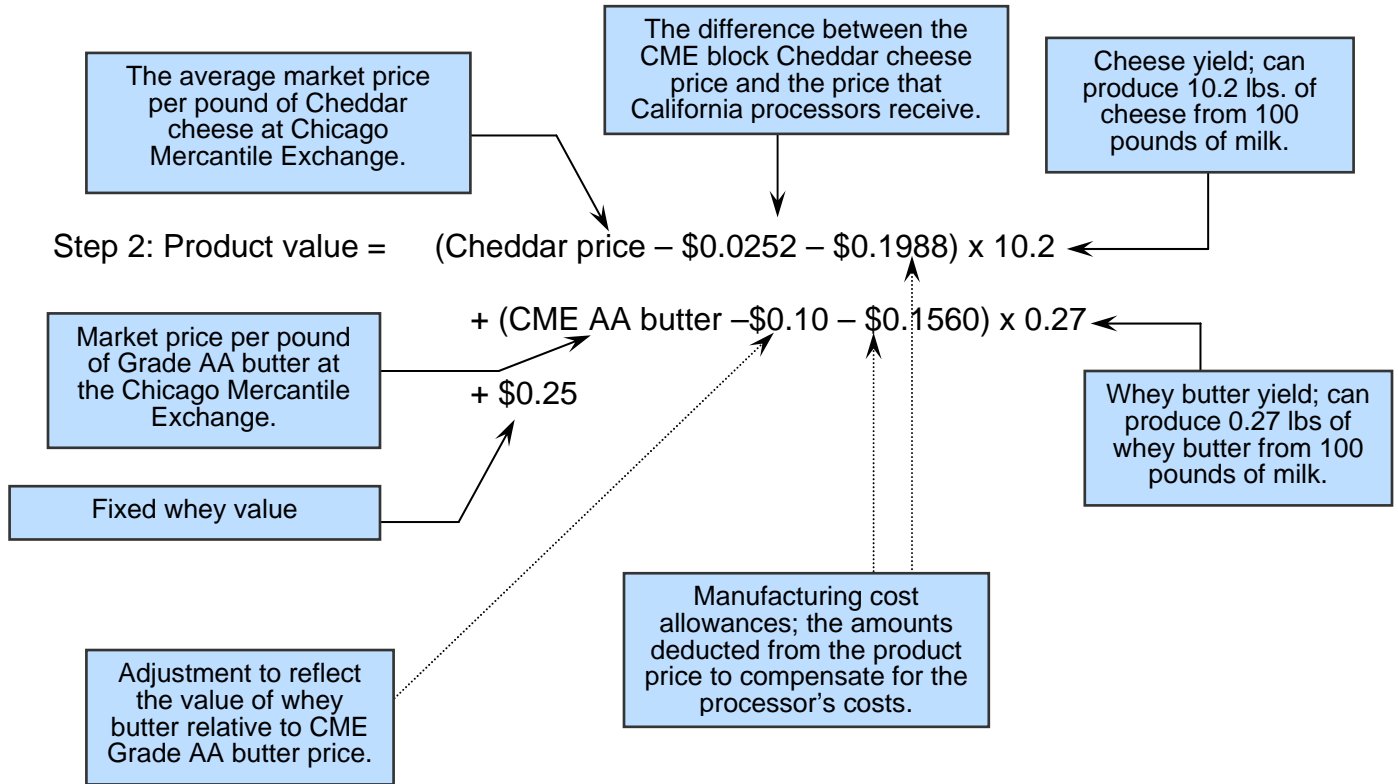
The average market price per pound of Cheddar cheese at Chicago Mercantile Exchange.

The difference between the CME block Cheddar cheese price and the price that California processors receive.

Cheese yield; can produce 10.2 lbs. of cheese from 100 pounds of milk.

Step 2: Product value = (Cheddar price – \$0.0252 – \$0.1988) x 10.2

+ (CME AA butter –\$0.10 – \$0.1560) x 0.27

+ \$0.25

Market price per pound of Grade AA butter at the Chicago Mercantile Exchange.

Whey butter yield; can produce 0.27 lbs of whey butter from 100 pounds of milk.

Fixed whey value

Manufacturing cost allowances; the amounts deducted from the product price to compensate for the processor's costs.

Adjustment to reflect the value of whey butter relative to CME Grade AA butter price.